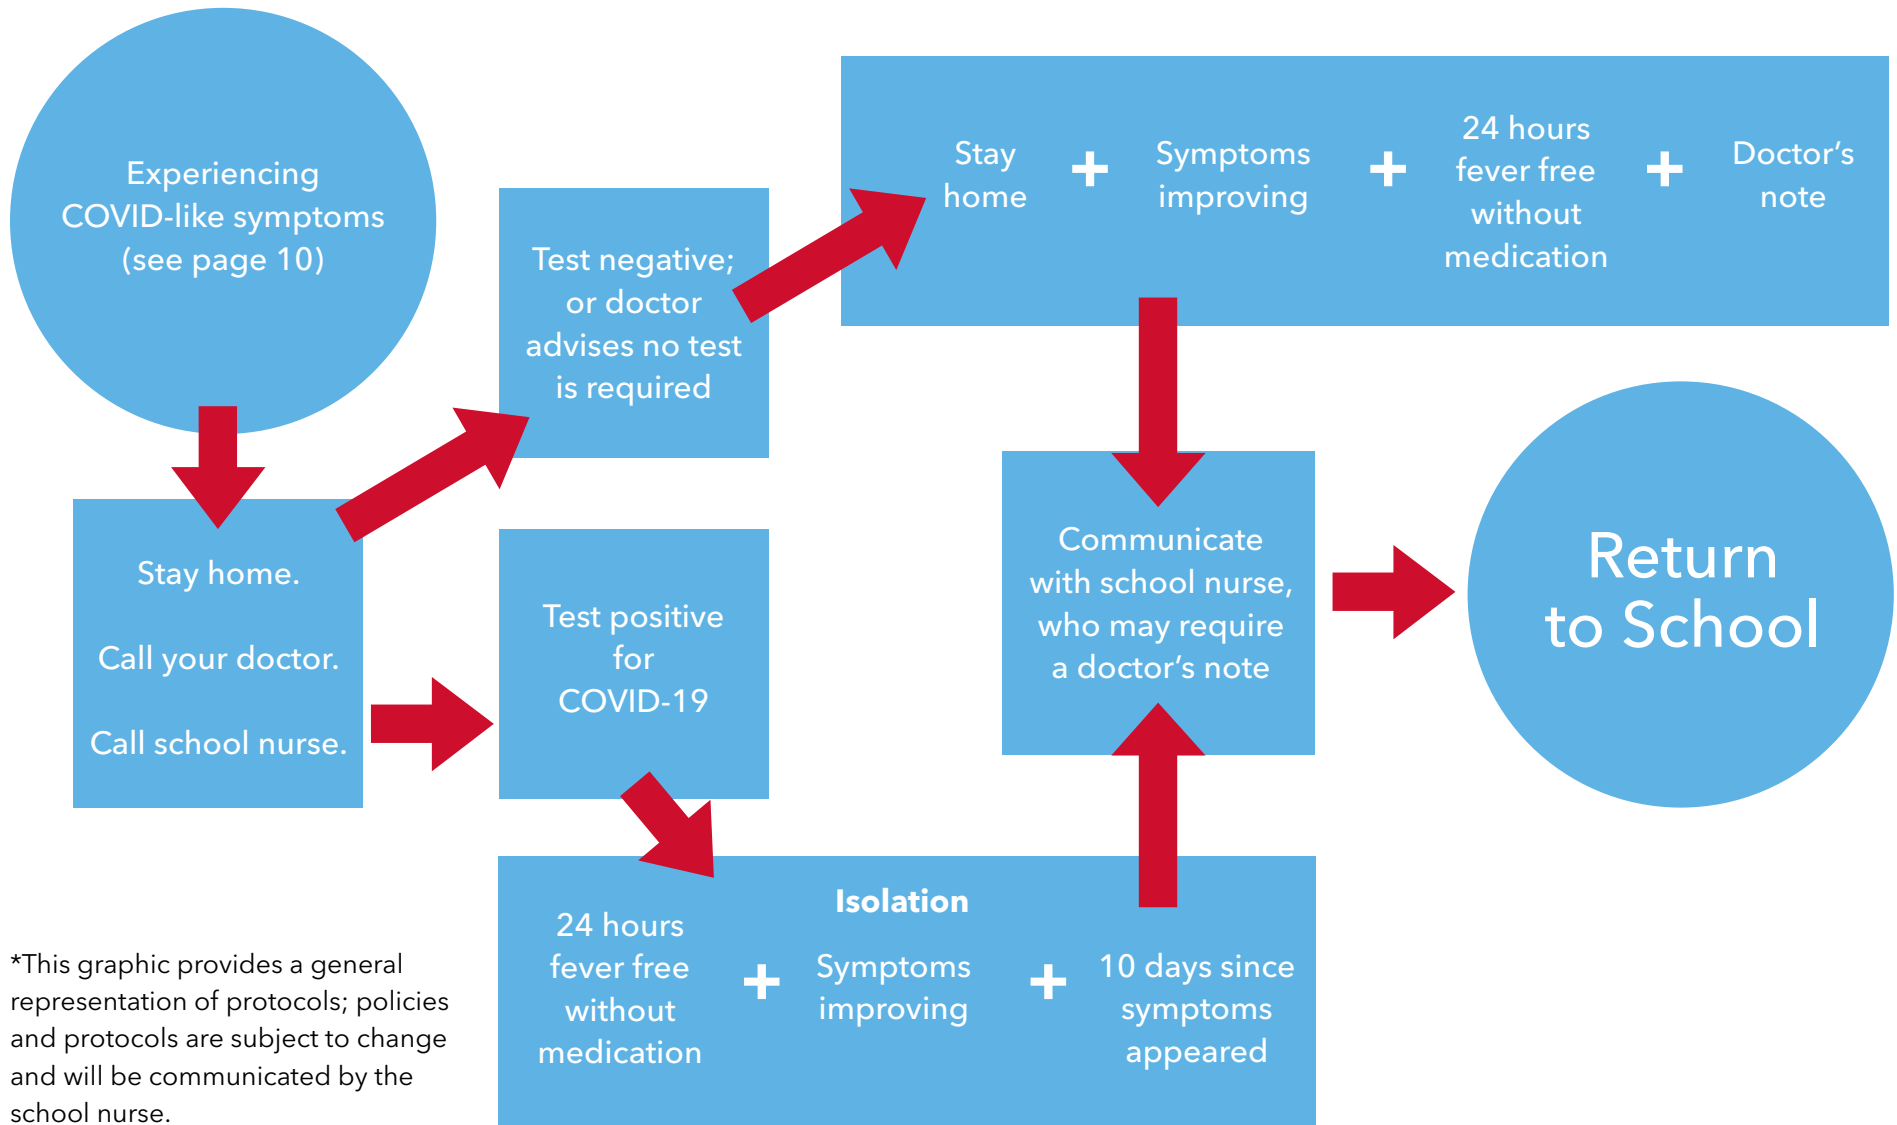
Experiencing COVID-like symptoms (see page 10)

Stay home.

Call your doctor.

Call school nurse.

Test negative; or doctor advises no test is required

Test positive for COVID-19

Stay home + Symptoms improving + 24 hours fever free without medication + Doctor's note

Communicate with school nurse, who may require a doctor's note

Return to School

Isolation

24 hours fever free without medication + Symptoms improving + 10 days since symptoms appeared

*This graphic provides a general representation of protocols; policies and protocols are subject to change and will be communicated by the school nurse.